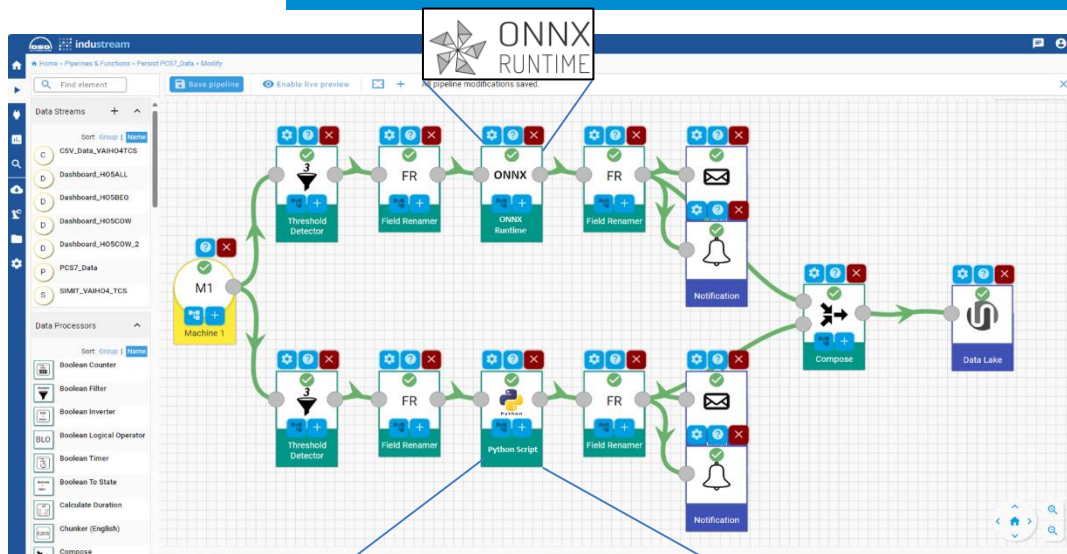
ONNX RUNTIME

industream

Home › Pipelines & Functions › Persist PCS7_Data › Modify

Find element

Save pipeline

Enable live preview

All pipeline modifications saved.

Data Streams

Sort: Group | Name

C CSV_Data_VAIHO4TCS
D Dashboard_HO5ALL
D Dashboard_HO5BEG
D Dashboard_HO5COW
D Dashboard_HO5COW_2
P PCS7_Data
S SIMIT_VAIHO4_TCS

Data Processors

Sort: Group | Name

Boolean Counter
Boolean Filter
Boolean Inverter
BLO Boolean Logical Operator
Boolean Timer
Boolean To State
Calculate Duration
Chunker (English)
Compose

M1
Machine 1

Threshold Detector

FR
Field Renamer

ONNX
ONNX Runtime

FR
Field Renamer

Notification

Compose

Data Lake

Threshold Detector

FR
Field Renamer

Python
Python Script

FR
Field Renamer

Notification